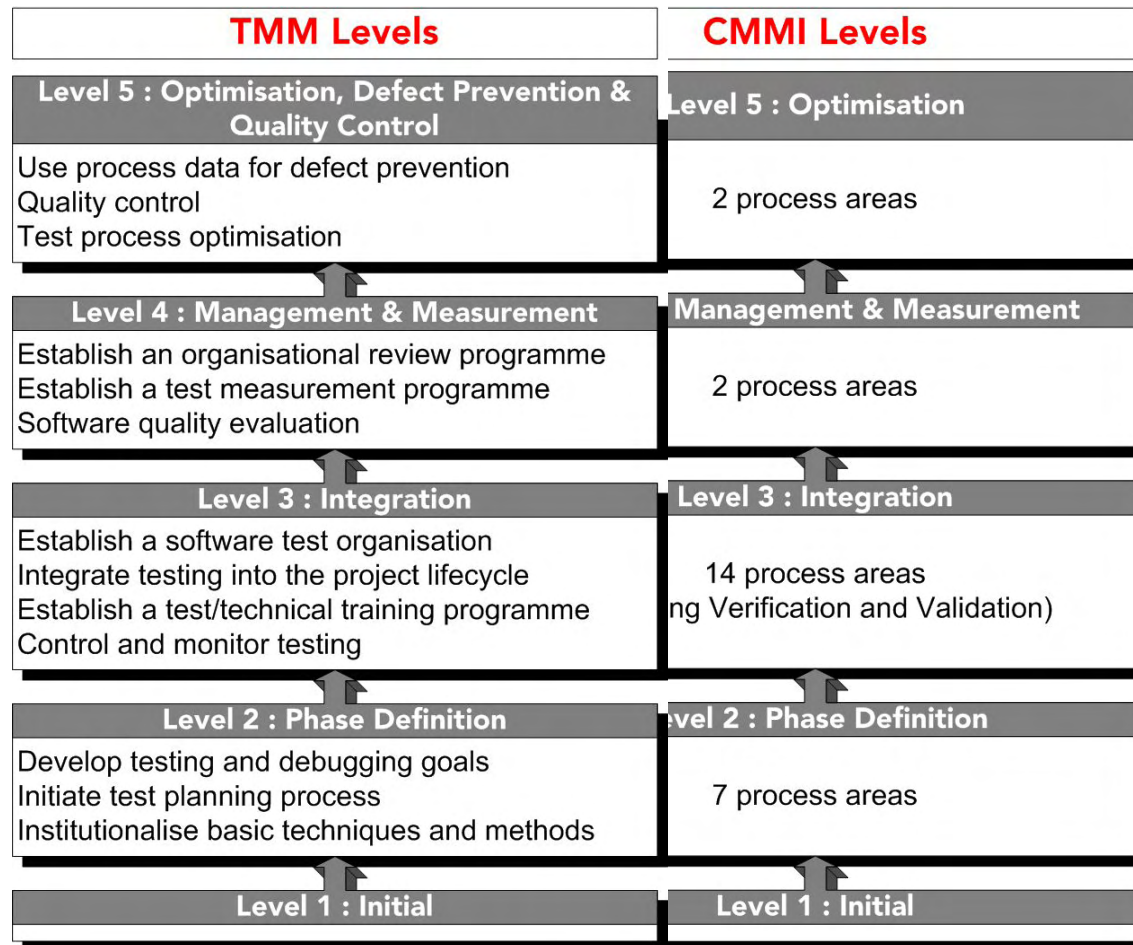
TMM Levels

CMMI Levels

Level 5 : Optimisation, Defect Prevention & Quality Control

Use process data for defect prevention
Quality control
Test process optimisation

Level 4 : Management & Measurement

Establish an organisational review programme
Establish a test measurement programme
Software quality evaluation

Level 3 : Integration

Establish a software test organisation
Integrate testing into the project lifecycle
Establish a test/technical training programme
Control and monitor testing

Level 2 : Phase Definition

Develop testing and debugging goals
Initiate test planning process
Institutionalise basic techniques and methods

Level 1 : Initial

evel 5 : Optimisation

2 process areas

Management & Measurement

2 process areas

Level 3 : Integration

14 process areas
ng Verification and Validation)

vel 2 : Phase Definition

7 process areas

Level 1 : Initial